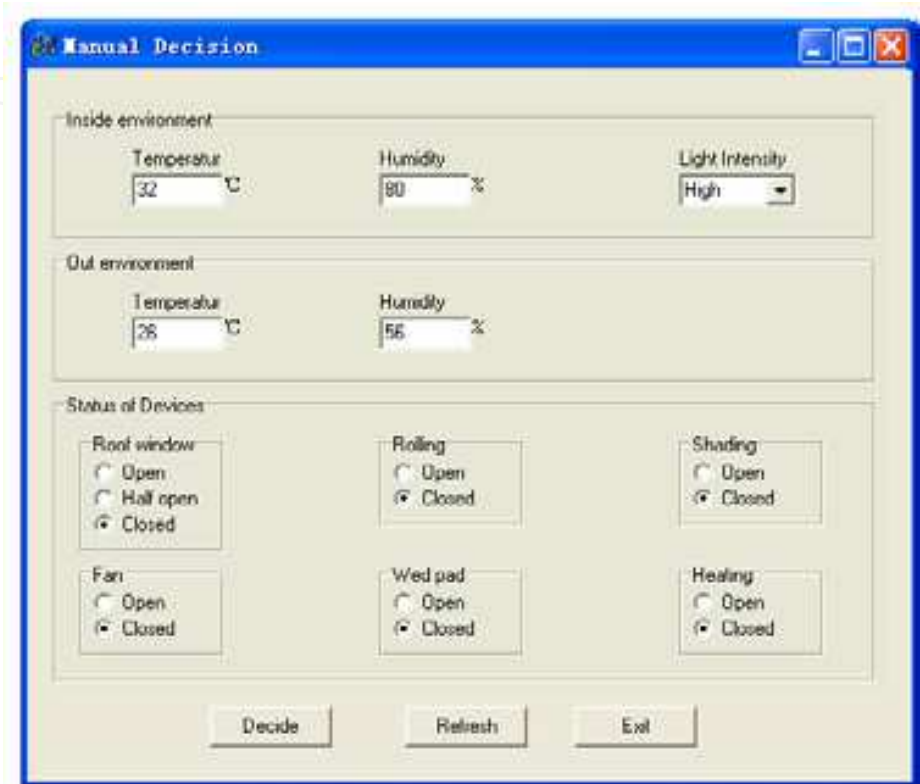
Manual Decision

Inside environment

Temperatur
32 ℃

Humidity
80 %

Light Intensity
High

Out environment

Temperatur
26 ℃

Humidity
56 %

Status of Devices

Roof window
Open
Half open
Closed

Rolling
Open
Closed

Shading
Open
Closed

Fan
Open
Closed

Wed pad
Open
Closed

Heating
Open
Closed

Decide
Refresh
Exit